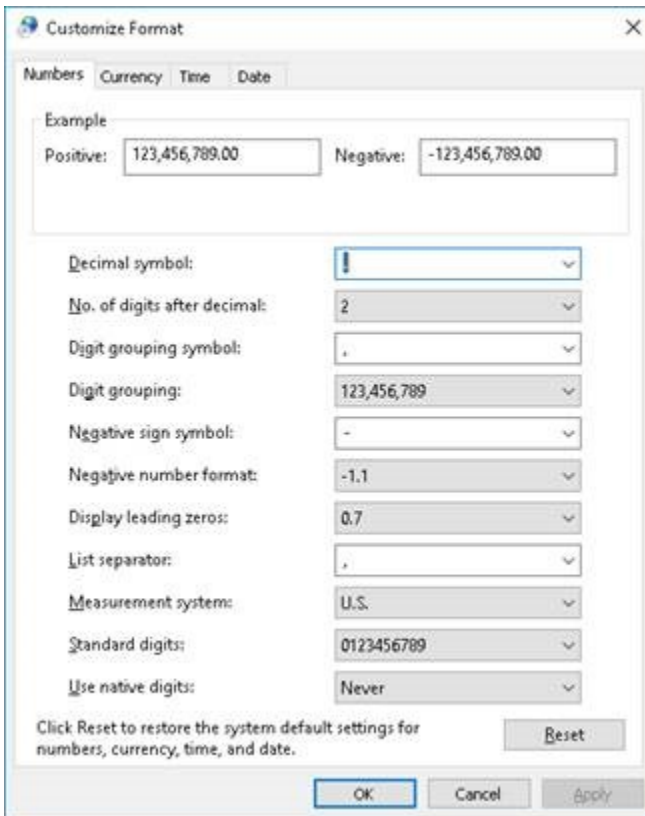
Customize Format

Numbers Currency Time Date

Example
Positive: 123,456,789.00 Negative: -123,456,789.00

Decimal symbol: !
No. of digits after decimal: 2
Digit grouping symbol: ,
Digit grouping: 123,456,789
Negative sign symbol: -
Negative number format: -1.1
Display leading zeros: 0.7
List separator: ,
Measurement system: U.S.
Standard digits: 0123456789
Use native digits: Never

Click Reset to restore the system default settings for numbers, currency, time, and date.

Reset

OK Cancel Apply